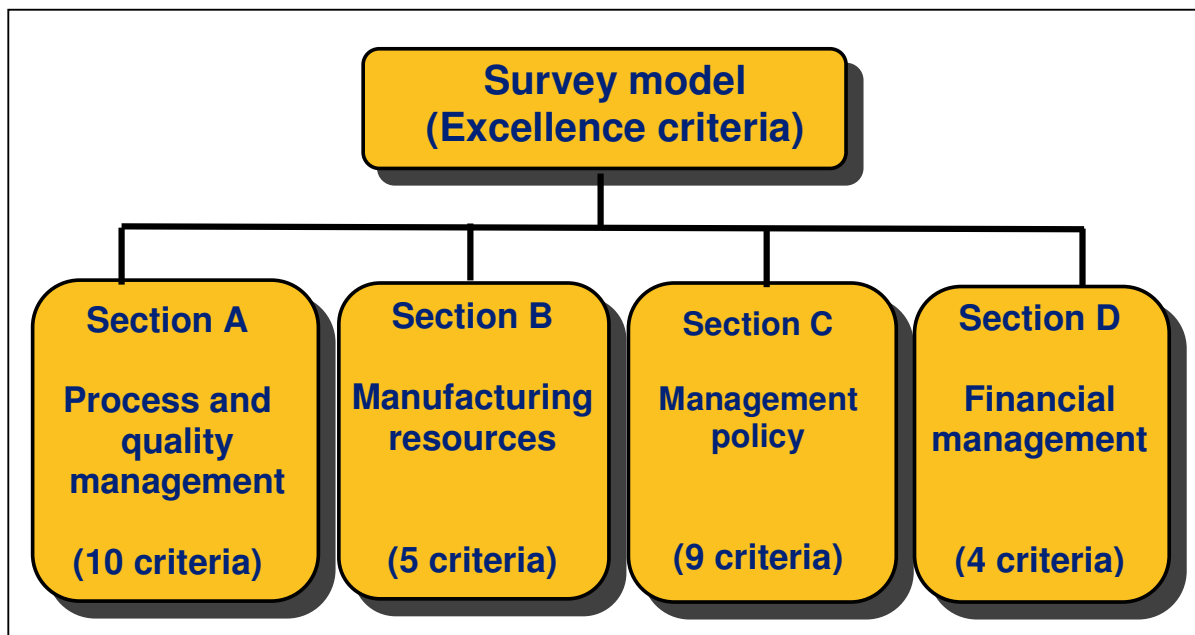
Survey model
(Excellence criteria)

Section A
Process and quality management
(10 criteria)

Section B
Manufacturing resources
(5 criteria)

Section C
Management policy
(9 criteria)

Section D
Financial management
(4 criteria)